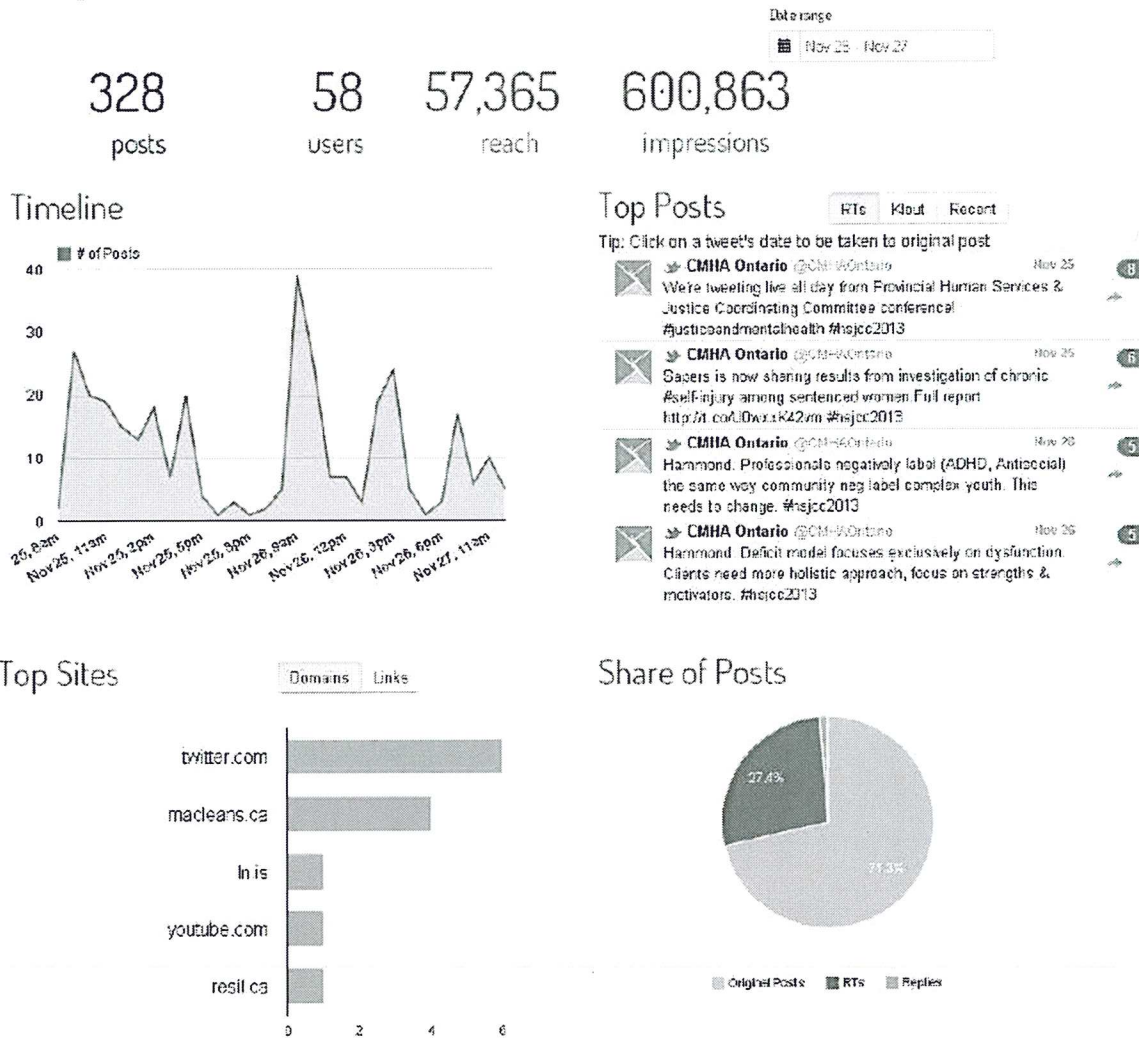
Date range

Nov 25 - Nov 27

328 posts

58 users

57,365 reach

600,863 impressions

Timeline

# of Posts

40

30

20

10

0

25, 8am

Nov25, 11am

Nov25, 2pm

Nov25, 5pm

Nov25, 8pm

Nov26, 9am

Nov26, 12pm

Nov26, 3pm

Nov26, 6pm

Nov27, 11am

Top Posts

RTs Klout Recent

Tip: Click on a tweet's date to be taken to original post

CMHA Ontario @CMHAOntario Nov 25
We're tweeting live all day from Provincial Human Services & Justice Coordinating Committee conference! #justiceandmentalhealth #hsjcc2013
8

CMHA Ontario @CMHAOntario Nov 25
Sapers is now sharing results from investigation of chronic #self-injury among sentenced women.Full report http://t.co/U0wxxK42vm #hsjcc2013
6

CMHA Ontario @CMHAOntario Nov 26
Hammond: Professionals negatively label (ADHD, Antisocial) the same way community neg label complex youth. This needs to change. #hsjcc2013
5

CMHA Ontario @CMHAOntario Nov 26
Hammond: Deficit model focuses exclusively on dysfunction. Clients need more holistic approach, focus on strengths & motivators. #hsjcc2013
5

Top Sites

Domains Links

twitter.com

macleans.ca

ln.is

youtube.com

resil.ca

0 2 4 6

Share of Posts

27.4%

71.3%

Original Posts RTs Replies